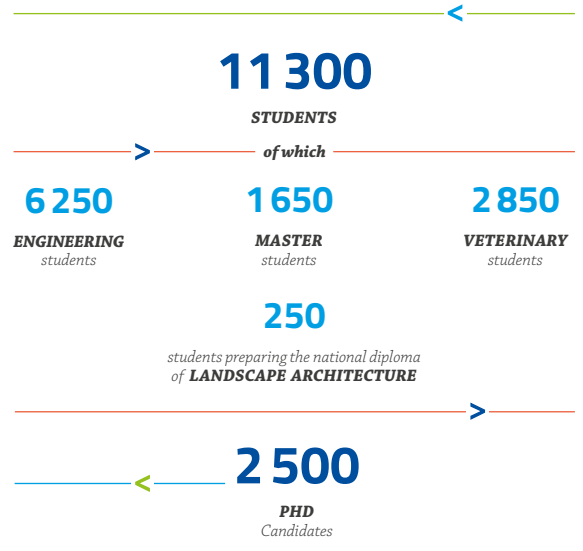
<

11 300

STUDENTS

>

of which

6 250

ENGINEERING
students

1 650

MASTER
students

2 850

VETERINARY
students

250

students preparing the national diploma of LANDSCAPE ARCHITECTURE

>

<

2 500

PHD
Candidates